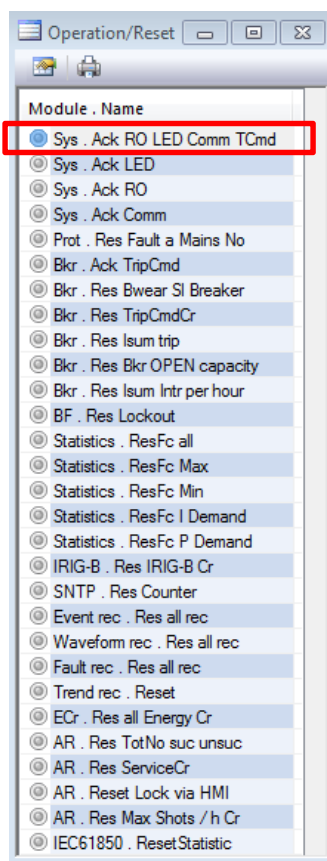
Operation/Reset

Module . Name

Sys . Ack RO LED Comm TCmd
Sys . Ack LED
Sys . Ack RO
Sys . Ack Comm
Prot . Res Fault a Mains No
Bkr . Ack TripCmd
Bkr . Res Bwear Sl Breaker
Bkr . Res TripCmdCr
Bkr . Res Isum trip
Bkr . Res Bkr OPEN capacity
Bkr . Res Isum Intr per hour
BF . Res Lockout
Statistics . ResFc all
Statistics . ResFc Max
Statistics . ResFc Min
Statistics . ResFc I Demand
Statistics . ResFc P Demand
IRIG-B . Res IRIG-B Cr
SNTP . Res Counter
Event rec . Res all rec
Waveform rec . Res all rec
Fault rec . Res all rec
Trend rec . Reset
ECr . Res all Energy Cr
AR . Res TotNo suc unsuc
AR . Res ServiceCr
AR . Reset Lock via HMI
AR . Res Max Shots / h Cr
IEC61850 . ResetStatistic